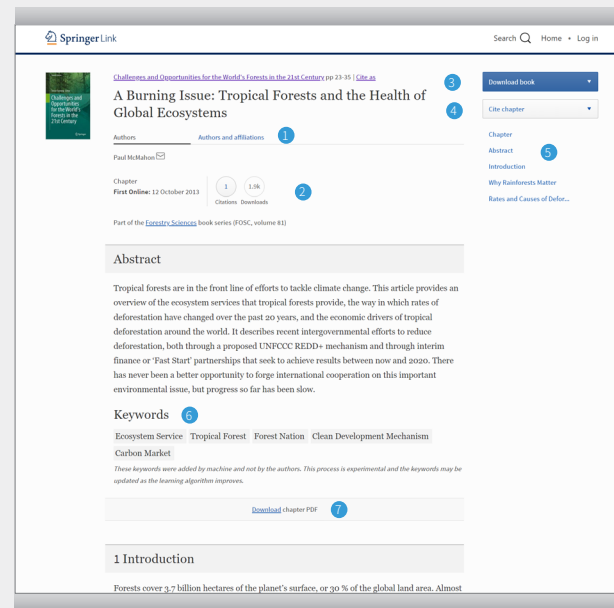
Springer Link

Search Home • Log in

Challenges and Opportunities for the World's Forests in the 21st Century

Challenges and Opportunities for the World's Forests in the 21st Century pp 23-35 | Cite as

3

A Burning Issue: Tropical Forests and the Health of Global Ecosystems

4

Authors Authors and affiliations 1

Paul McMahon

Chapter
First Online: 12 October 2013

1 Citations 1.9k Downloads

2

Part of the Forestry Sciences book series (FOSC, volume 81)

Download book

Cite chapter

Chapter
Abstract 5
Introduction
Why Rainforests Matter
Rates and Causes of Defor...

Abstract

Tropical forests are in the front line of efforts to tackle climate change. This article provides an overview of the ecosystem services that tropical forests provide, the way in which rates of deforestation have changed over the past 20 years, and the economic drivers of tropical deforestation around the world. It describes recent intergovernmental efforts to reduce deforestation, both through a proposed UNFCCC REDD+ mechanism and through interim finance or 'Fast Start' partnerships that seek to achieve results between now and 2020. There has never been a better opportunity to forge international cooperation on this important environmental issue, but progress so far has been slow.

Keywords 6

Ecosystem Service Tropical Forest Forest Nation Clean Development Mechanism Carbon Market

These keywords were added by machine and not by the authors. This process is experimental and the keywords may be updated as the learning algorithm improves.

Download chapter PDF 7

1 Introduction

Forests cover 3.7 billion hectares of the planet's surface, or 30 % of the global land area. Almost